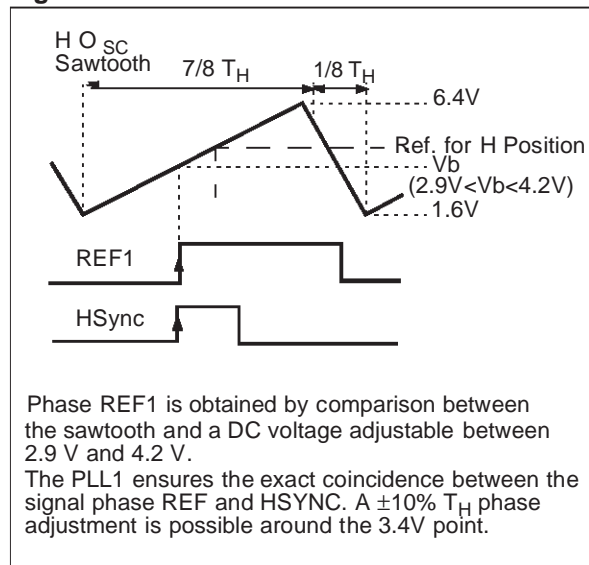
H O$_{SC}$
Sawtooth

7/8 T$_H$

1/8 T$_H$

6.4V

Ref. for H Position

Vb

(2.9V<Vb<4.2V)

1.6V

REF1

HSync

Phase REF1 is obtained by comparison between the sawtooth and a DC voltage adjustable between 2.9 V and 4.2 V.
The PLL1 ensures the exact coincidence between the signal phase REF and HSYNC. A $\pm$10% T$_H$ phase adjustment is possible around the 3.4V point.